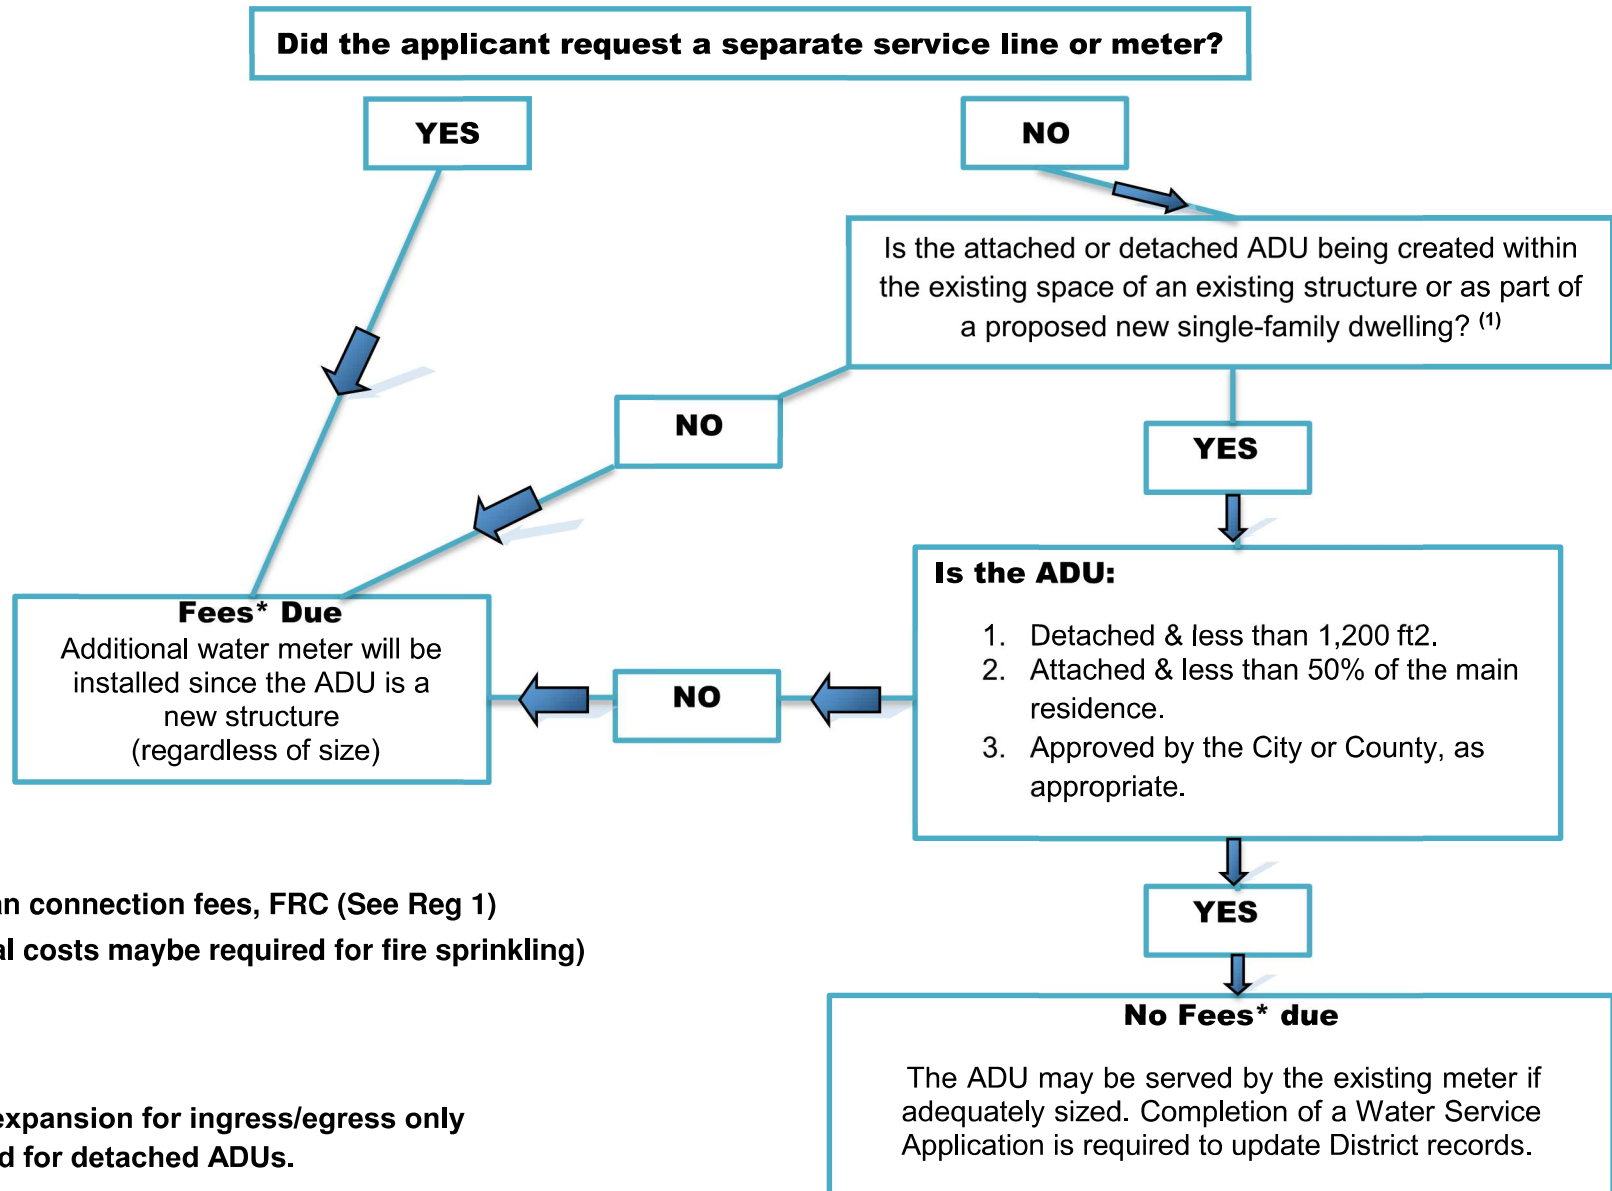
Did the applicant request a separate service line or meter?

YES

NO

Is the attached or detached ADU being created within the existing space of an existing structure or as part of a proposed new single-family dwelling? $^{(1)}$

NO

YES

Is the ADU:

1. Detached & less than 1,200 ft2.
2. Attached & less than 50% of the main residence.
3. Approved by the City or County, as appropriate.

Fees* Due
Additional water meter will be installed since the ADU is a new structure
(regardless of size)

NO

YES

No Fees* due

The ADU may be served by the existing meter if adequately sized. Completion of a Water Service Application is required to update District records.

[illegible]n connection fees, FRC (See Reg 1)
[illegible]l costs maybe required for fire sprinkling)

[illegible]expansion for ingress/egress only
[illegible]d for detached ADUs.